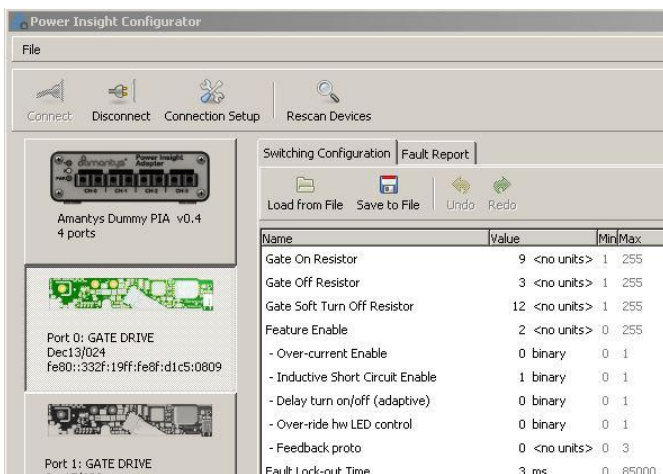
Power Insight Configurator

File

Connect  Disconnect  Connection Setup  Rescan Devices

amantys Power Insight Adapter
CH 0  CH 1  CH 2  CH 3

Amantys Dummy PIA v0.4
4 ports

Port 0: GATE DRIVE
Dec13/024
fe80::332f:19ff:fe8f:d1c5:0809

Port 1: GATE DRIVE

Switching Configuration | Fault Report

Load from File  Save to File  Undo  Redo

| Name | Value | | Min | Max |
|---|---|---|---|---|
| Gate On Resistor | 9 | <no units> | 1 | 255 |
| Gate Off Resistor | 3 | <no units> | 1 | 255 |
| Gate Soft Turn Off Resistor | 12 | <no units> | 1 | 255 |
| Feature Enable | 2 | <no units> | 0 | 255 |
| - Over-current Enable | 0 | binary | 0 | 1 |
| - Inductive Short Circuit Enable | 1 | binary | 0 | 1 |
| - Delay turn on/off (adaptive) | 0 | binary | 0 | 1 |
| - Over-ride hw LED control | 0 | binary | 0 | 1 |
| - Feedback proto | 0 | <no units> | 0 | 3 |
| Fault Lock-out Time | 3 | ms | 0 | 85000 |